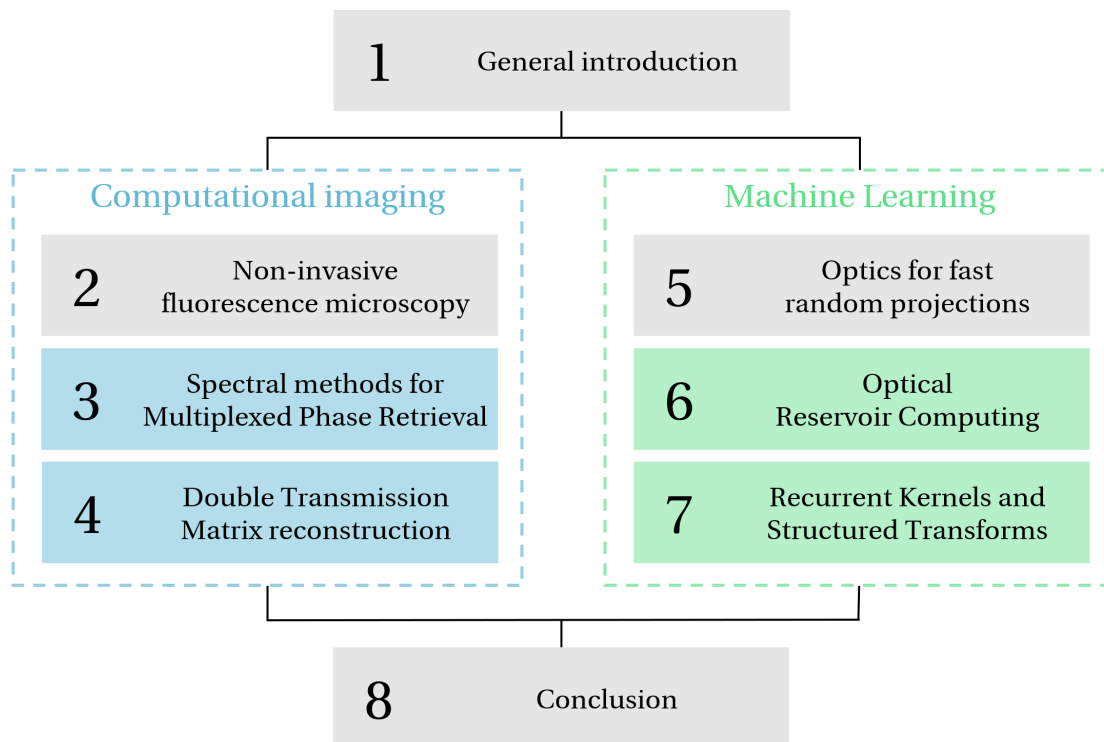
1 General introduction

Computational imaging

2 Non-invasive fluorescence microscopy

3 Spectral methods for Multiplexed Phase Retrieval

4 Double Transmission Matrix reconstruction

Machine Learning

5 Optics for fast random projections

6 Optical Reservoir Computing

7 Recurrent Kernels and Structured Transforms

8 Conclusion